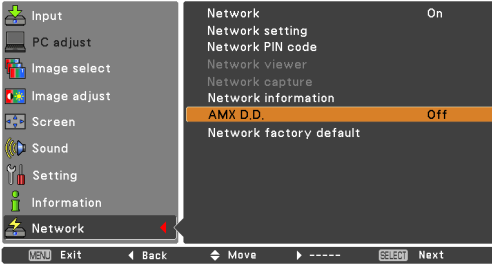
Input
PC adjust
Image select
Image adjust
Screen
Sound
Setting
Information
Network

Network On
Network setting
Network PIN code
Network viewer
Network capture
Network information
AMX D.D. Off
Network factory default

MENU Exit ◀ Back ◆ Move ▶ ----- SELECT Next